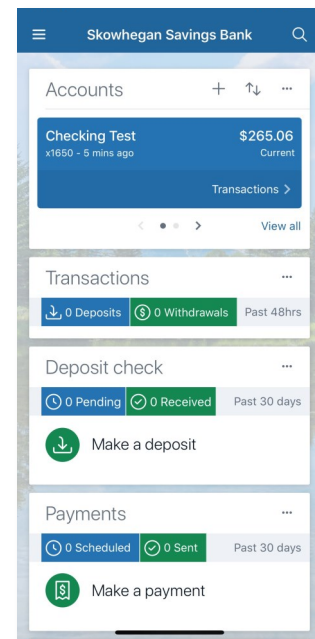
Skowhegan Savings Bank

Accounts

Checking Test
x1650 - 5 mins ago
$265.06
Current

Transactions >

View all

Transactions

0 Deposits
0 Withdrawals
Past 48hrs

Deposit check

0 Pending
0 Received
Past 30 days

Make a deposit

Payments

0 Scheduled
0 Sent
Past 30 days

Make a payment